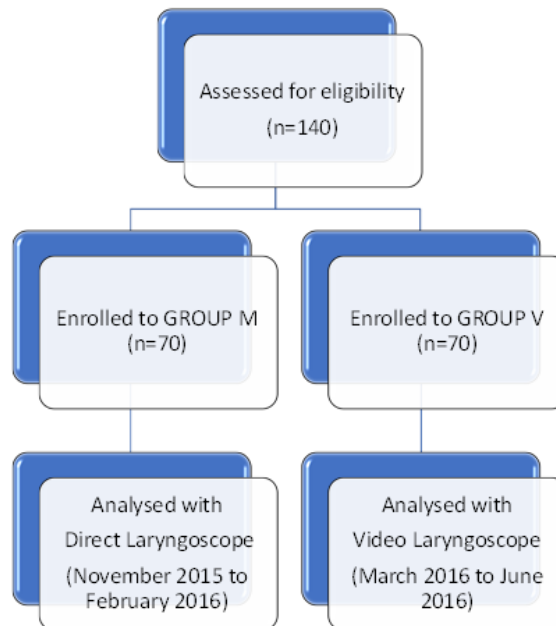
Assessed for eligibility
(n=140)

Enrolled to GROUP M
(n=70)

Enrolled to GROUP V
(n=70)

Analysed with
Direct Laryngoscope
(November 2015 to
February 2016)

Analysed with
Video Laryngoscope
(March 2016 to June
2016)